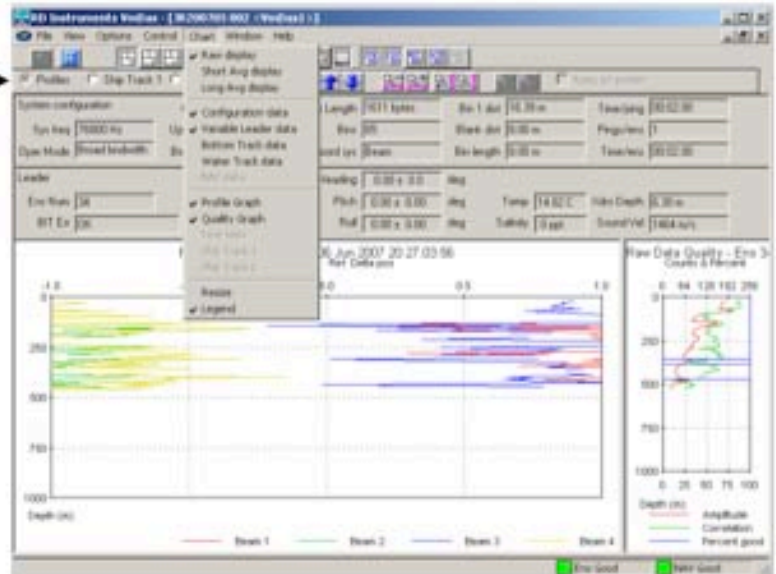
RD Instruments VmDas - [3K200701.002 <VmDas>]

File View Options Control Chart Window Help

Profiles Ship Track 1

Raw display
Short Avg display
Long Avg display

Configuration data
Variable Leader data
Bottom Track data
Water Track data
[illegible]

Profile Graph
Quality Graph
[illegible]
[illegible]
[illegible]

Resize
Legend

System configuration
Sys freq 76800 Hz
Opr Mode Broad bandwidth

Length 1611 bytes
Bins 85
Coord sys Beam

Bin 1 dist 16.39 m
Blank dist 8.00 m
Bin length 8.00 m

Time/ping 00:02.00
Pings/ens 1
Time/ens 00:02.00

Leader
Ens Num 34
BIT Err OK

Heading 0.00 ± 0.0 deg
Pitch 0.00 ± 0.00 deg
Roll 0.00 ± 0.00 deg

Temp 14.62 C
Salinity 0 ppt

Xdcr Depth 6.30 m
Sound Vel 1464 m/s

06 Jun 2007 20:27:03.56
Ref. Delta pos

-1.0
0.0
0.5
1.0
0
250
500
750
1000
Depth (m)

Beam 1
Beam 2
Beam 3
Beam 4

Raw Data Quality - Ens 3-
Counts & Percent
0 64 128 192 256
0
250
500
750
1000
0 25 50 75 100
Depth (m)
Amplitude
Correlation
Percent good

Ens Good
NAV Good